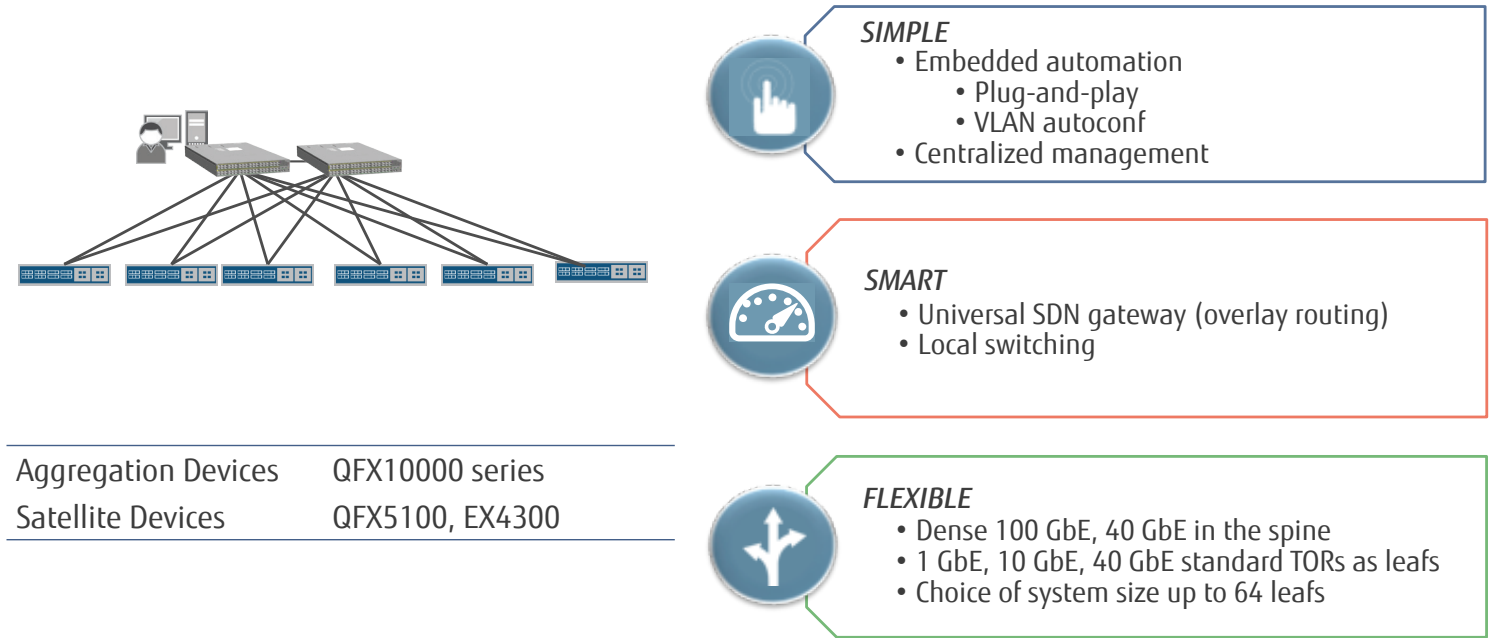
| | |
|---|---|
| Aggregation Devices | QFX10000 series |
| Satellite Devices | QFX5100, EX4300 |

SIMPLE
• Embedded automation
• Plug-and-play
• VLAN autoconf
• Centralized management

SMART
• Universal SDN gateway (overlay routing)
• Local switching

FLEXIBLE
• Dense 100 GbE, 40 GbE in the spine
• 1 GbE, 10 GbE, 40 GbE standard TORs as leafs
• Choice of system size up to 64 leafs